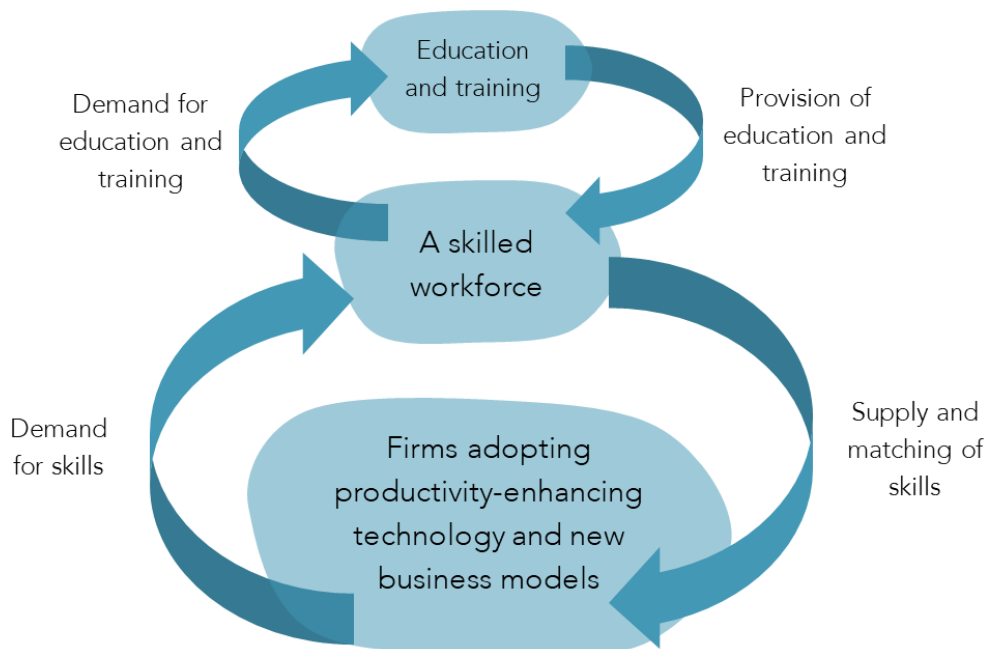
Education and training

Demand for education and training

Provision of education and training

A skilled workforce

Demand for skills

Supply and matching of skills

Firms adopting productivity-enhancing technology and new business models